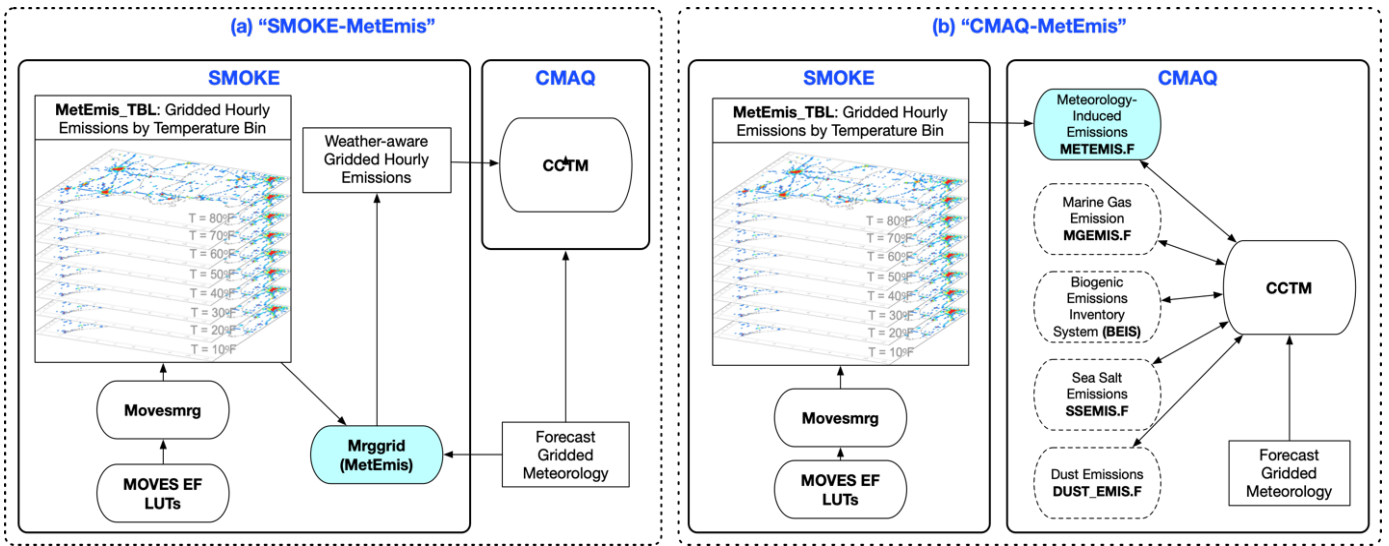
(a) "SMOKE-MetEmis"

SMOKE

MetEmis_TBL: Gridded Hourly Emissions by Temperature Bin

T = 80°F
T = 70°F
T = 60°F
T = 50°F
T = 40°F
T = 30°F
T = 20°F
T = 10°F

Movesmrg

MOVES EF LUTs

Weather-aware Gridded Hourly Emissions

Mrggrid (MetEmis)

CMAQ

CCTM

Forecast Gridded Meteorology

(b) "CMAQ-MetEmis"

SMOKE

MetEmis_TBL: Gridded Hourly Emissions by Temperature Bin

T = 80°F
T = 70°F
T = 60°F
T = 50°F
T = 40°F
T = 30°F
T = 20°F
T = 10°F

Movesmrg

MOVES EF LUTs

CMAQ

Meteorology-Induced Emissions METEMIS.F

Marine Gas Emission MGEMIS.F

Biogenic Emissions Inventory System (BEIS)

Sea Salt Emissions SSEMIS.F

Dust Emissions DUST_EMIS.F

CCTM

Forecast Gridded Meteorology